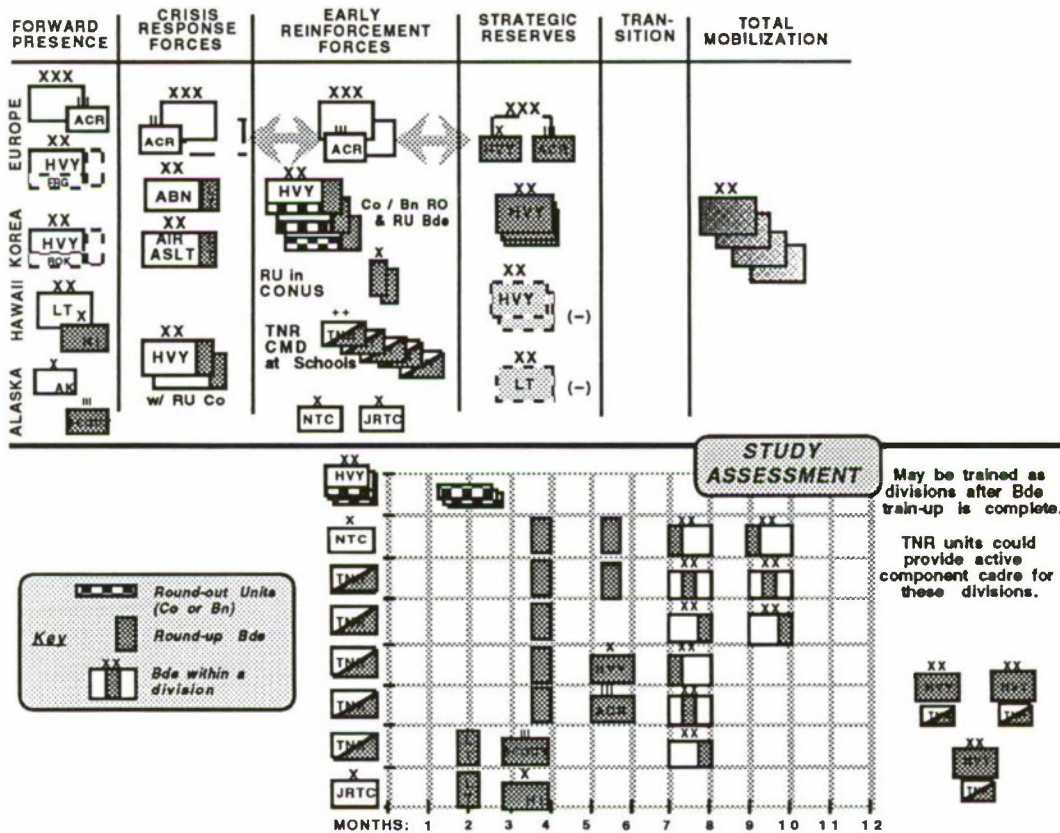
FORWARD PRESENCE | CRISIS RESPONSE FORCES | EARLY REINFORCEMENT FORCES | STRATEGIC RESERVES | TRANSITION | TOTAL MOBILIZATION

EUROPE
XXX
ACR
XX
HVY
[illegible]

KOREA
XX
HVY
ROK

HAWAII
XX
LT
X
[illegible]

ALASKA
X
AK
III
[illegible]

XXX
ACR
XX
ABN
XX
AIR ASLT
XX
HVY
w/ RU Co

XXX
ACR
XX
HVY
Co / Bn RO & RU Bde
X
RU in CONUS
++
TNR CMD at Schools
TNR
X
NTC
X
JRTC

XXX
X
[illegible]
III
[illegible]
XX
HVY
XX
HVY
(–)
XX
LT
(–)

XX

STUDY ASSESSMENT

XX
HVY
X
NTC
TNR
TNR
TNR
TNR
TNR
X
JRTC

XX XX XX XX XX XX XX XX
X
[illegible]
III
ACR
III
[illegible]
X
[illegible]

MONTHS: 1 2 3 4 5 6 7 8 9 10 11 12

Round-out Units (Co or Bn)
Key
Round-up Bde
XX
Bde within a division

May be trained as divisions after Bde train-up is complete.

TNR units could provide active component cadre for these divisions.

XX
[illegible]
TNR
XX
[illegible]
TNR
XX
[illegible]
TNR